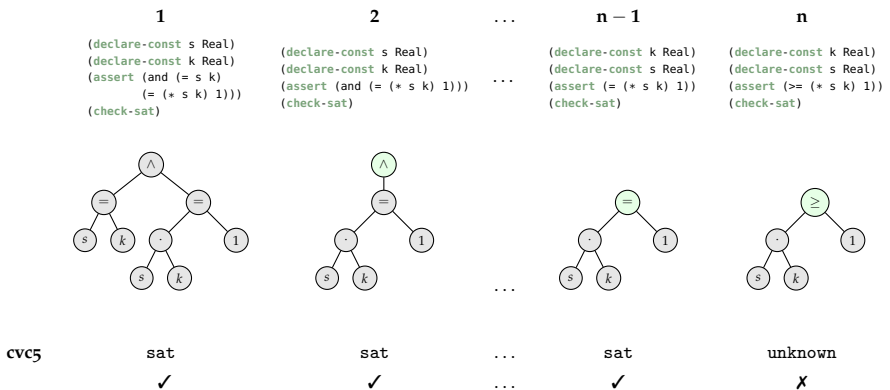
**1**

(declare-const s Real)
(declare-const k Real)
(assert (and (= s k)
        (= (* s k) 1)))
(check-sat)

$\wedge$ $=$ $=$ $s$ $k$ $\cdot$ $1$ $s$ $k$

**2**

(declare-const s Real)
(declare-const k Real)
(assert (and (= (* s k) 1)))
(check-sat)

$\wedge$ $=$ $\cdot$ $1$ $s$ $k$

. . .

. . .

. . .

**n − 1**

(declare-const k Real)
(declare-const s Real)
(assert (= (* s k) 1))
(check-sat)

$=$ $\cdot$ $1$ $s$ $k$

**n**

(declare-const k Real)
(declare-const s Real)
(assert (>= (* s k) 1))
(check-sat)

$\geq$ $\cdot$ $1$ $s$ $k$

| cvc5 | sat | sat | . . . | sat | unknown |
|---|---|---|---|---|---|
| | ✓ | ✓ | . . . | ✓ | ✗ |